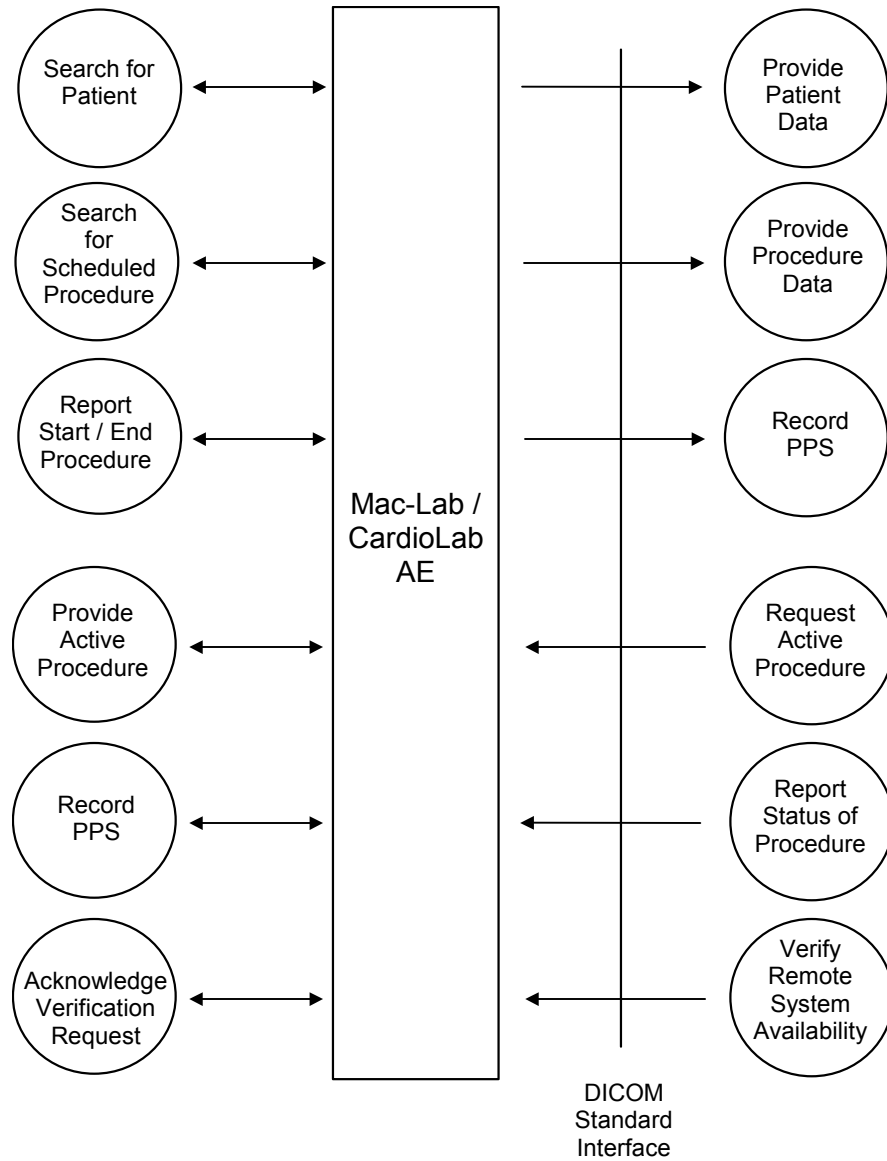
Search for Patient

Search for Scheduled Procedure

Report Start / End Procedure

Provide Active Procedure

Record PPS

Acknowledge Verification Request

Mac-Lab / CardioLab AE

Provide Patient Data

Provide Procedure Data

Record PPS

Request Active Procedure

Report Status of Procedure

Verify Remote System Availability

DICOM Standard Interface